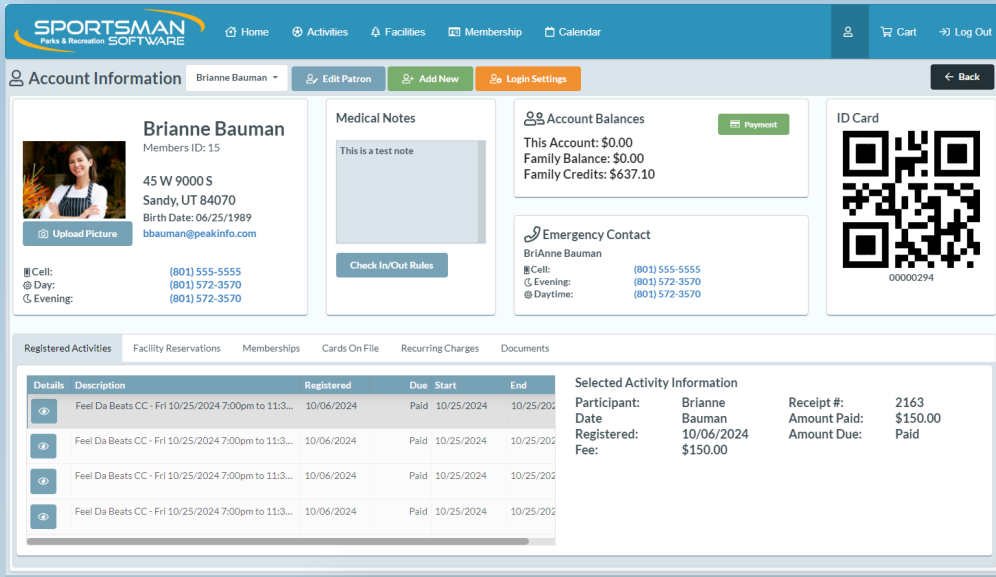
SPORTSMAN
Parks & Recreation SOFTWARE

Home Activities Facilities Membership Calendar Cart Log Out

Account Information Brianne Bauman Edit Patron Add New Login Settings Back

Brianne Bauman
Members ID: 15

45 W 9000 S
Sandy, UT 84070
Birth Date: 06/25/1989
bbauman@peakinfo.com

Upload Picture

Cell: (801) 555-5555
Day: (801) 572-3570
Evening: (801) 572-3570

Medical Notes

This is a test note

Check In/Out Rules

Account Balances

Payment

This Account: $0.00
Family Balance: $0.00
Family Credits: $637.10

Emergency Contact

BriAnne Bauman
Cell: (801) 555-5555
Evening: (801) 572-3570
Daytime: (801) 572-3570

ID Card

00000294

Registered Activities Facility Reservations Memberships Cards On File Recurring Charges Documents

| Details | Description | Registered | Due | Start | End |
|---|---|---|---|---|---|
| | Feel Da Beats CC - Fri 10/25/2024 7:00pm to 11:3... | 10/06/2024 | Paid | 10/25/2024 | 10/25/202 |
| | Feel Da Beats CC - Fri 10/25/2024 7:00pm to 11:3... | 10/06/2024 | Paid | 10/25/2024 | 10/25/202 |
| | Feel Da Beats CC - Fri 10/25/2024 7:00pm to 11:3... | 10/06/2024 | Paid | 10/25/2024 | 10/25/202 |
| | Feel Da Beats CC - Fri 10/25/2024 7:00pm to 11:3... | 10/06/2024 | Paid | 10/25/2024 | 10/25/202 |

Selected Activity Information

Participant: Brianne Bauman
Date Registered: 10/06/2024
Fee: $150.00
Receipt #: 2163
Amount Paid: $150.00
Amount Due: Paid